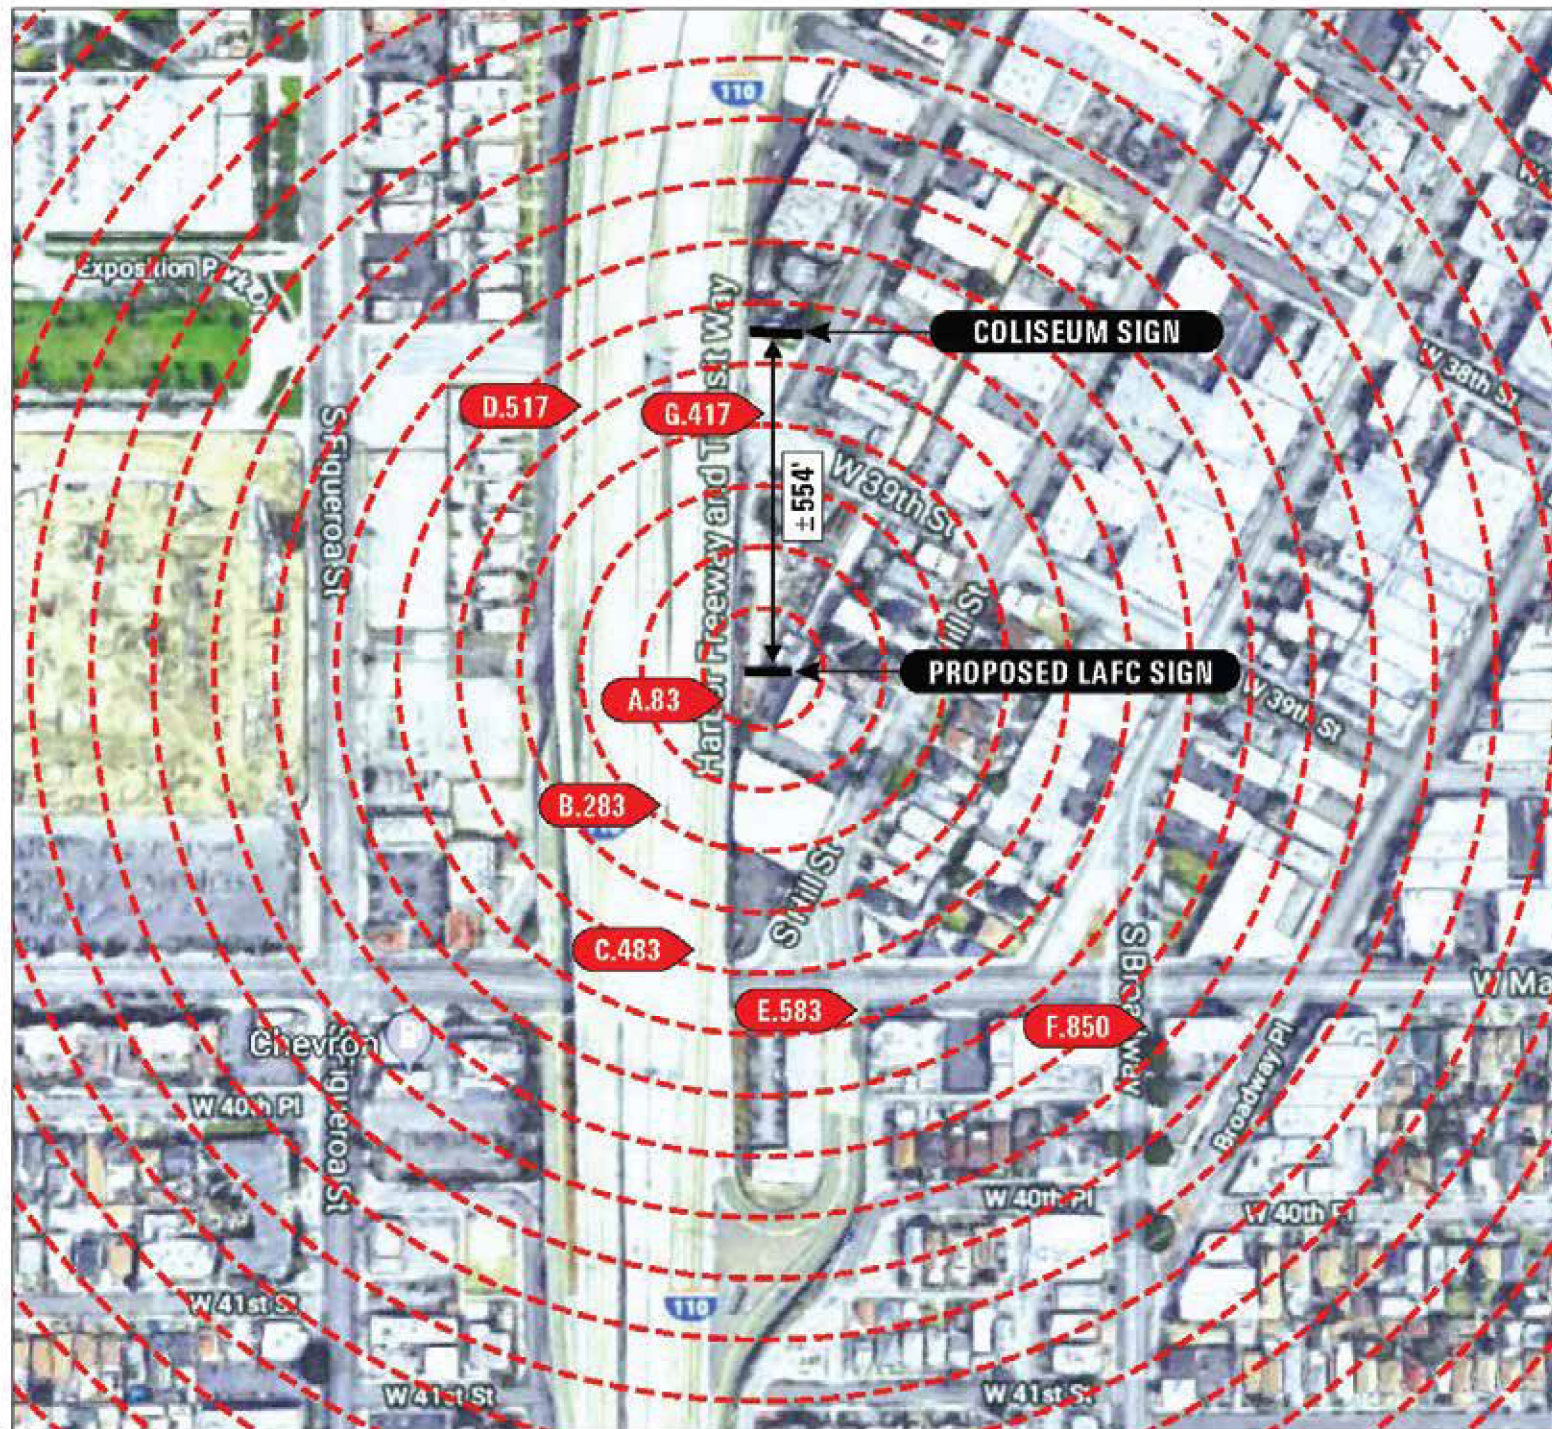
110

Exposition Park Dr

COLISEUM SIGN

W 38th St

D.517

G.417

Harbor Freeway and Transit Way

S Figueroa St

±554'

W 39th St

S Hill St

PROPOSED LAFC SIGN

W 39th St

A.83

B.283

S Hill St

C.483

S Broadway

W Ma

E.583

F.850

Chevron

Figueroa St

W 40th Pl

Broadway Pl

W 40th Pl

W 40th Pl

W 41st St

110

W 41st St

W 41st St